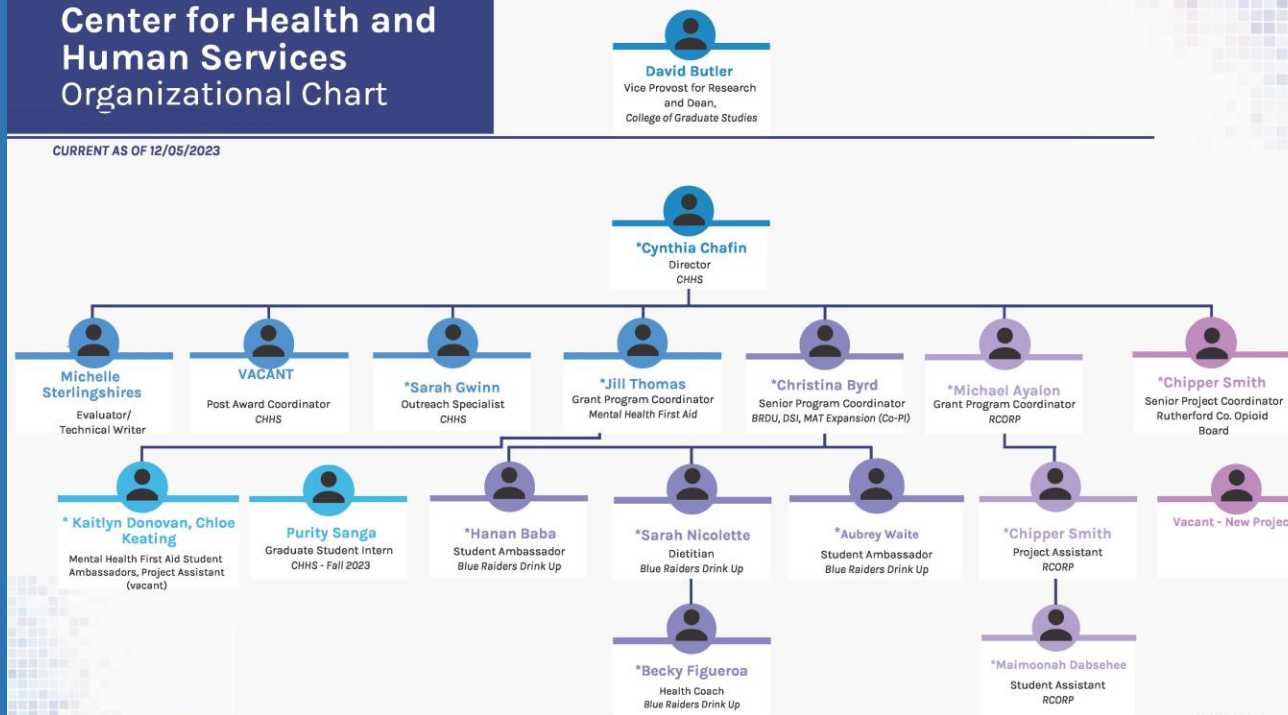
Center for Health and Human Services
Organizational Chart

CURRENT AS OF 12/05/2023

David Butler
Vice Provost for Research and Dean,
College of Graduate Studies

*Cynthia Chafin
Director
CHHS

Michelle Sterlingshires
Evaluator/
Technical Writer

VACANT
Post Award Coordinator
CHHS

*Sarah Gwinn
Outreach Specialist
CHHS

*Jill Thomas
Grant Program Coordinator
Mental Health First Aid

*Christina Byrd
Senior Program Coordinator
BRDU, DSI, MAT Expansion (Co-PI)

*Michael Ayalon
Grant Program Coordinator
RCORP

*Chipper Smith
Senior Project Coordinator
Rutherford Co. Opioid Board

* Kaitlyn Donovan, Chloe Keating
Mental Health First Aid Student Ambassadors, Project Assistant (vacant)

Purity Sanga
Graduate Student Intern
CHHS - Fall 2023

*Hanan Baba
Student Ambassador
Blue Raiders Drink Up

*Sarah Nicolette
Dietitian
Blue Raiders Drink Up

*Aubrey Waite
Student Ambassador
Blue Raiders Drink Up

*Chipper Smith
Project Assistant
RCORP

Vacant - New Projec

*Becky Figueroa
Health Coach
Blue Raiders Drink Up

*Maimoonah Dabsehee
Student Assistant
RCORP